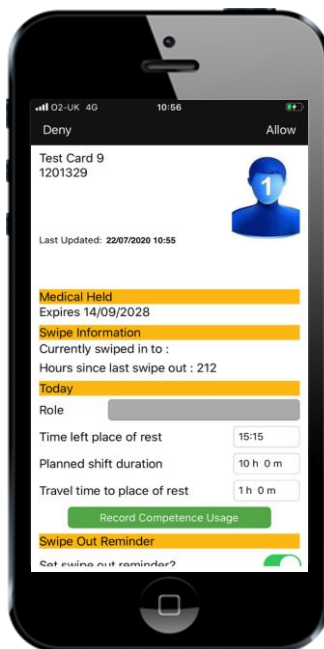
O2-UK 4G 10:56

Deny Allow

Test Card 9
1201329

1

Last Updated: 22/07/2020 10:55

Medical Held
Expires 14/09/2028

Swipe Information
Currently swiped in to :
Hours since last swipe out : 212

Today
Role

Time left place of rest 15:15
Planned shift duration 10 h 0 m
Travel time to place of rest 1 h 0 m

Record Competence Usage

Swipe Out Reminder
Set swipe out reminder?